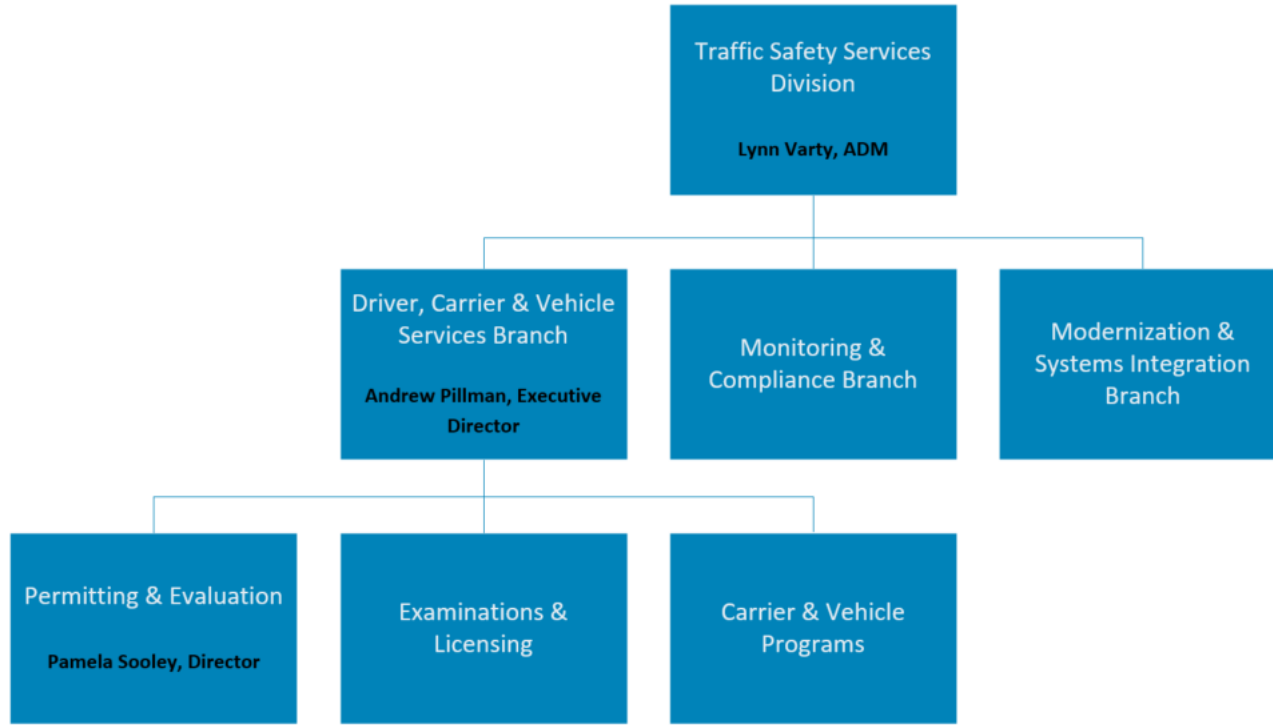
Traffic Safety Services Division

Lynn Varty, ADM

Driver, Carrier & Vehicle Services Branch

Andrew Pillman, Executive Director

Monitoring & Compliance Branch

Modernization & Systems Integration Branch

Permitting & Evaluation

Pamela Sooley, Director

Examinations & Licensing

Carrier & Vehicle Programs